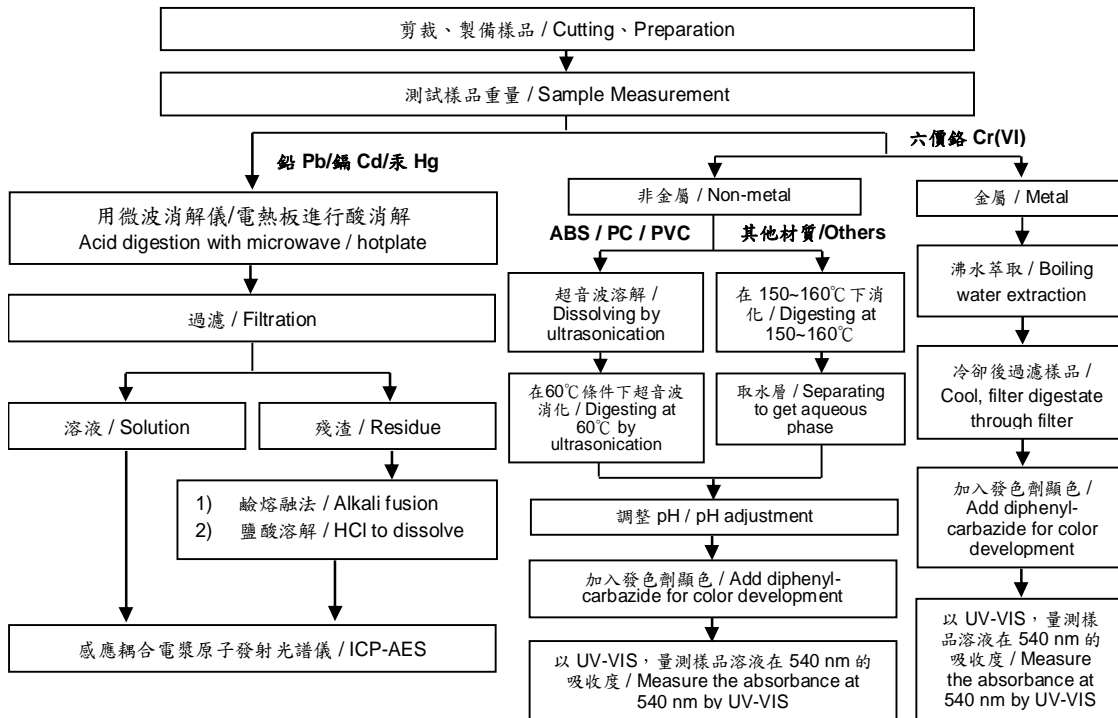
剪裁、製備樣品 / Cutting、Preparation

測試樣品重量 / Sample Measurement

鉛 Pb/鎘 Cd/汞 Hg

用微波消解儀/電熱板進行酸消解
Acid digestion with microwave / hotplate

過濾 / Filtration

溶液 / Solution

殘渣 / Residue

1) 鹼熔融法 / Alkali fusion
2) 鹽酸溶解 / HCl to dissolve

感應耦合電漿原子發射光譜儀 / ICP-AES

六價鉻 Cr(VI)

非金屬 / Non-metal

ABS / PC / PVC

其他材質/Others

超音波溶解 / Dissolving by ultrasonication

在 150~160℃下消化 / Digesting at 150~160℃

在60℃條件下超音波消化 / Digesting at 60℃ by ultrasonication

取水層 / Separating to get aqueous phase

調整 pH / pH adjustment

加入發色劑顯色 / Add diphenylcarbazide for color development

以 UV-VIS，量測樣品溶液在 540 nm 的吸收度 / Measure the absorbance at 540 nm by UV-VIS

金屬 / Metal

沸水萃取 / Boiling water extraction

冷卻後過濾樣品 / Cool, filter digestate through filter

加入發色劑顯色 / Add diphenylcarbazide for color development

以 UV-VIS，量測樣品溶液在 540 nm 的吸收度 / Measure the absorbance at 540 nm by UV-VIS